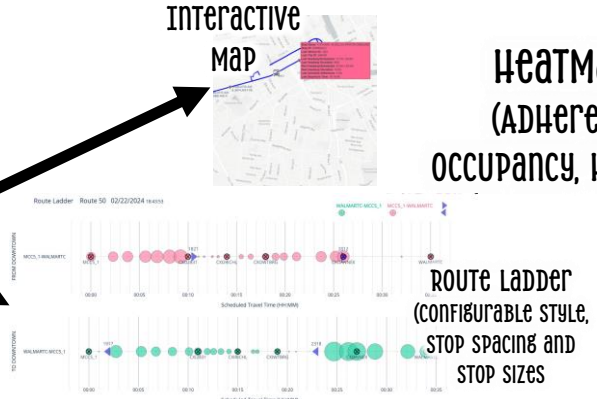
Interactive Map

HeatM
(Adhere
occupancy, 

Route Ladder Route 50 02/22/2024

WALMARTC MCCS_1 MCCS_1 WALMARTC

FROM DOWNTOWN

MCCS_1-WALMARTC

MCCS_1 CRNBR CRNCHL CRDWTNRD WALMARTC

1927

1212

00:00 00:05 00:10 00:15 00:20 00:25 00:30

Scheduled Travel Time (HH:MM)

TO DOWNTOWN

WALMARTC-MCCS_1

WALMARTC CRCBRP CRNCHL CRDWTNRD MCCS_1

1937

2318

00:00 00:05 00:10 00:15 00:20 00:25 00:30

Route Ladder (configurable style, stop spacing and stop sizes